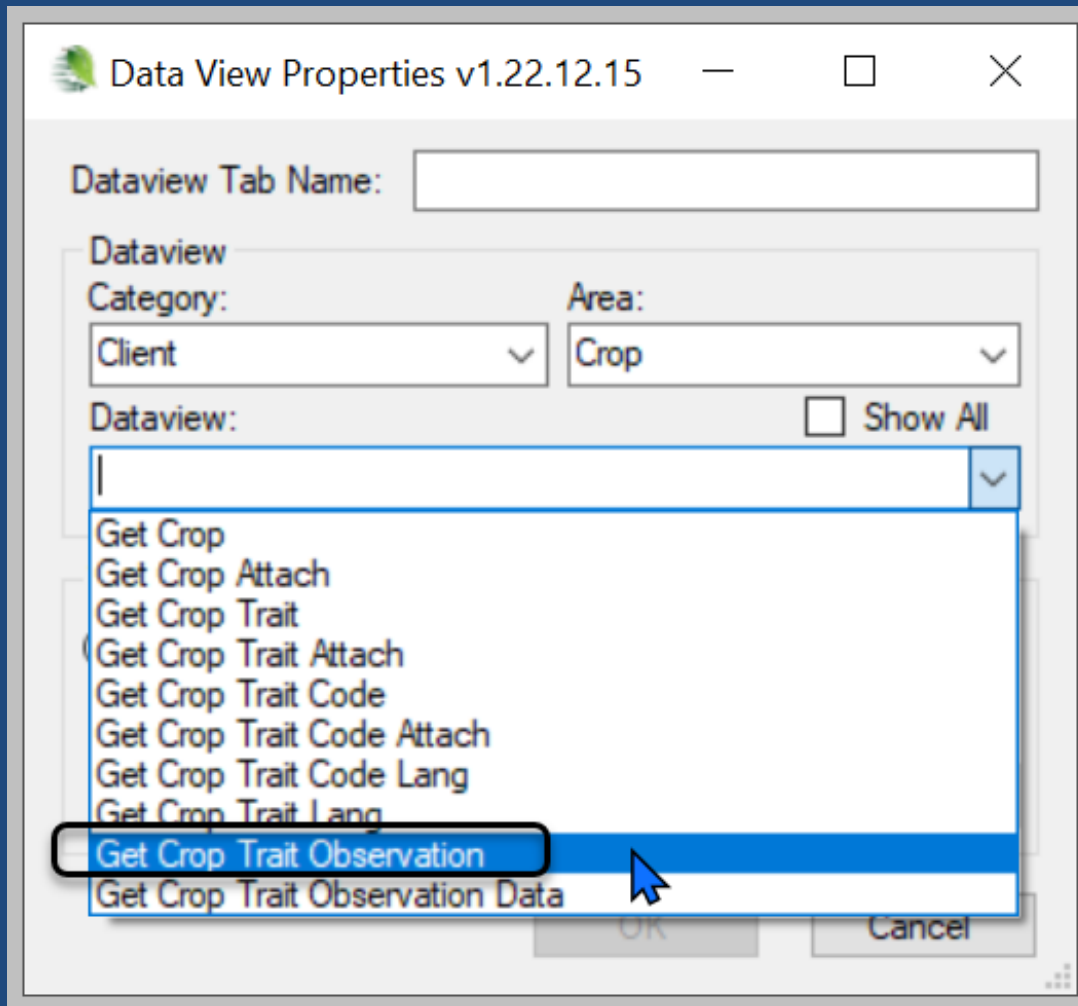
Data View Properties v1.22.12.15

Dataview Tab Name:

Dataview

Category:

Client

Area:

Crop

Dataview:

Show All

Get Crop
Get Crop Attach
Get Crop Trait
Get Crop Trait Attach
Get Crop Trait Code
Get Crop Trait Code Attach
Get Crop Trait Code Lang
Get Crop Trait Lang
Get Crop Trait Observation
Get Crop Trait Observation Data

OK

Cancel